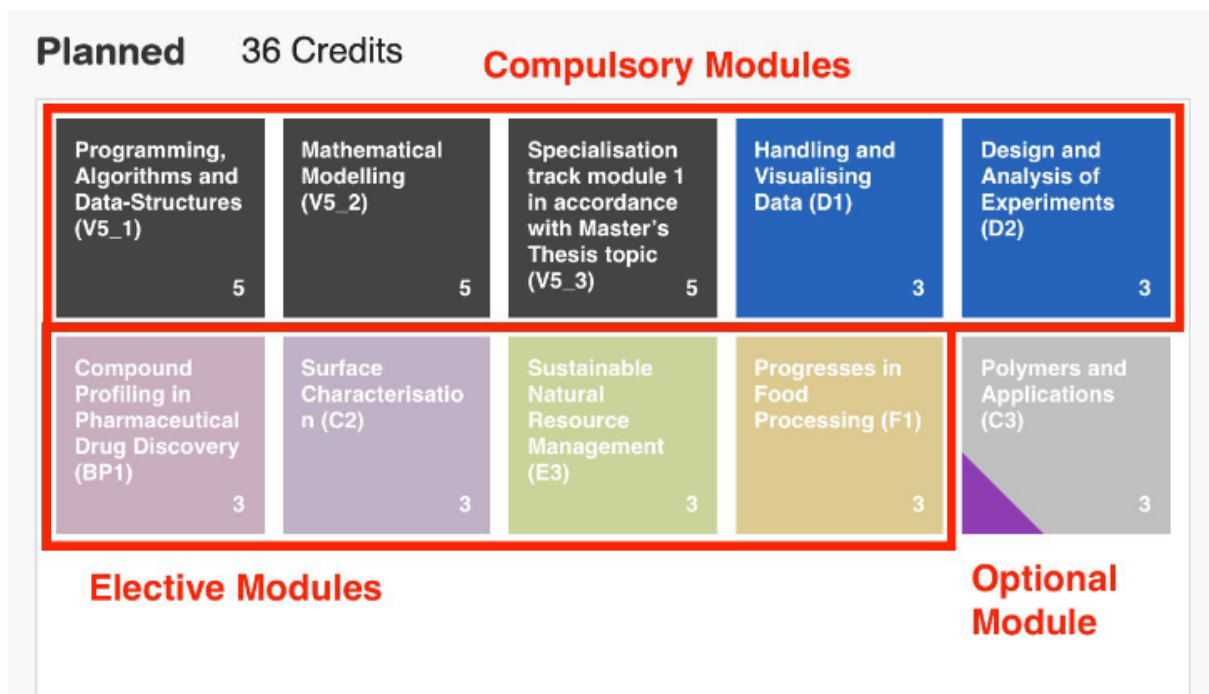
Planned 36 Credits

Compulsory Modules

Programming, Algorithms and Data-Structures (V5_1) 5

Mathematical Modelling (V5_2) 5

Specialisation track module 1 in accordance with Master's Thesis topic (V5_3) 5

Handling and Visualising Data (D1) 3

Design and Analysis of Experiments (D2) 3

Compound Profiling in Pharmaceutical Drug Discovery (BP1) 3

Surface Characterisatio n (C2) 3

Sustainable Natural Resource Management (E3) 3

Progresses in Food Processing (F1) 3

Polymers and Applications (C3) 3

Elective Modules

Optional Module